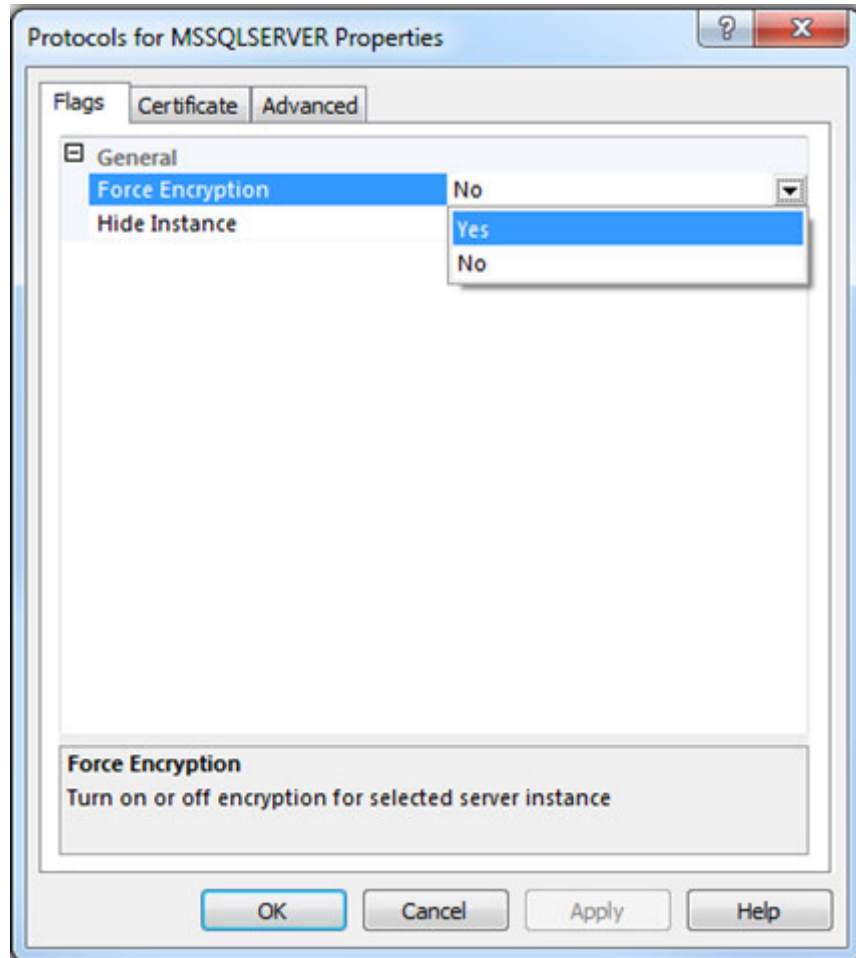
Protocols for MSSQLSERVER Properties

?

X

Flags | Certificate | Advanced

⊟ General

Force Encryption | No

Hide Instance

Yes

No

Force Encryption

Turn on or off encryption for selected server instance

OK | Cancel | Apply | Help